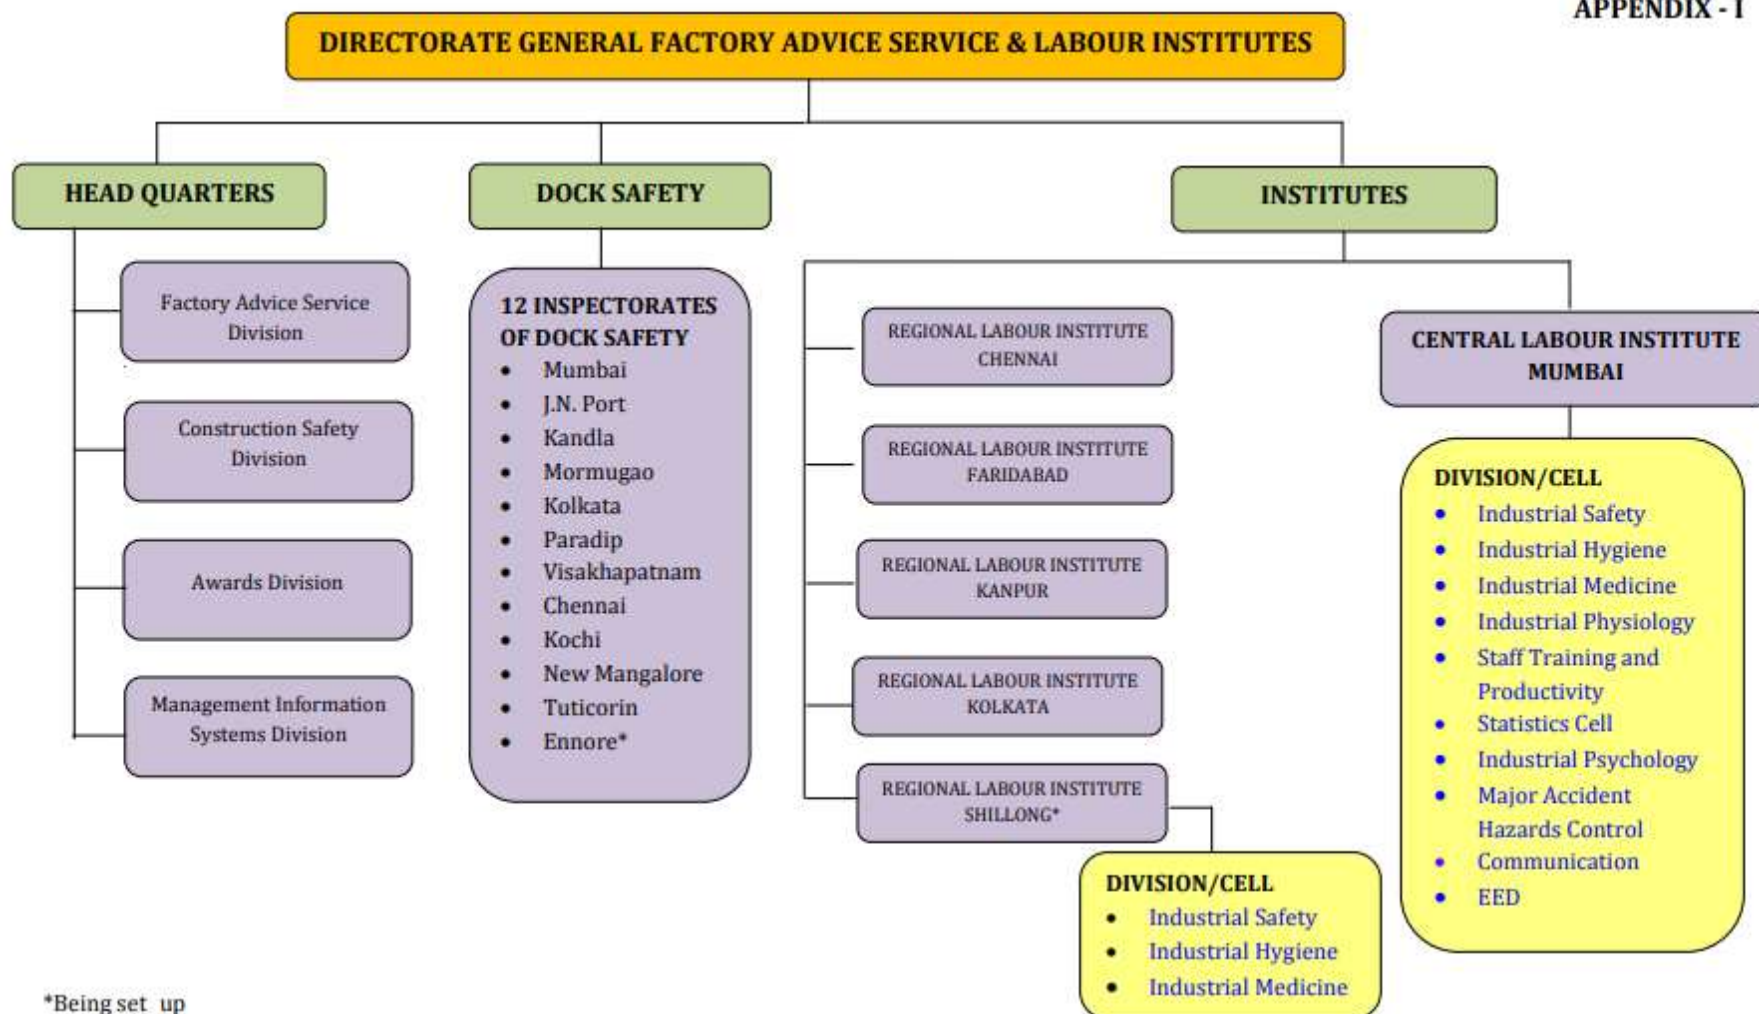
APPENDIX - I

DIRECTORATE GENERAL FACTORY ADVICE SERVICE & LABOUR INSTITUTES

HEAD QUARTERS

Factory Advice Service Division

Construction Safety Division

Awards Division

Management Information Systems Division

DOCK SAFETY

12 INSPECTORATES OF DOCK SAFETY
- Mumbai
- J.N. Port
- Kandla
- Mormugao
- Kolkata
- Paradip
- Visakhapatnam
- Chennai
- Kochi
- New Mangalore
- Tuticorin
- Ennore*

INSTITUTES

REGIONAL LABOUR INSTITUTE CHENNAI

REGIONAL LABOUR INSTITUTE FARIDABAD

REGIONAL LABOUR INSTITUTE KANPUR

REGIONAL LABOUR INSTITUTE KOLKATA

REGIONAL LABOUR INSTITUTE SHILLONG*

DIVISION/CELL
- Industrial Safety
- Industrial Hygiene
- Industrial Medicine

CENTRAL LABOUR INSTITUTE MUMBAI

DIVISION/CELL
- Industrial Safety
- Industrial Hygiene
- Industrial Medicine
- Industrial Physiology
- Staff Training and Productivity
- Statistics Cell
- Industrial Psychology
- Major Accident Hazards Control
- Communication
- EED

*Being set up